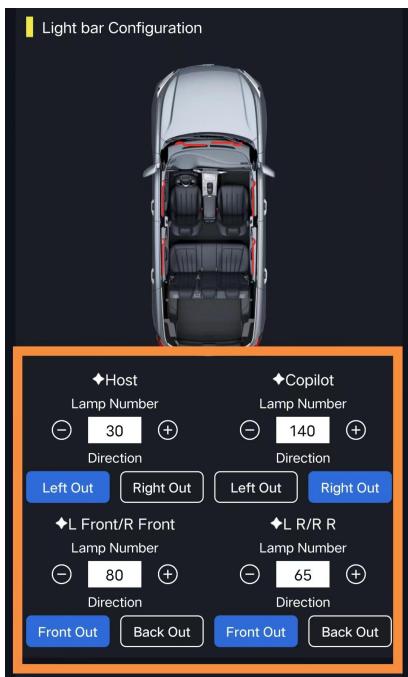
Light bar Configuration

✦Host
Lamp Number
⊖ 30 ⊕
Direction
Left Out
Right Out

✦Copilot
Lamp Number
⊖ 140 ⊕
Direction
Left Out
Right Out

✦L Front/R Front
Lamp Number
⊖ 80 ⊕
Direction
Front Out
Back Out

✦L R/R R
Lamp Number
⊖ 65 ⊕
Direction
Front Out
Back Out